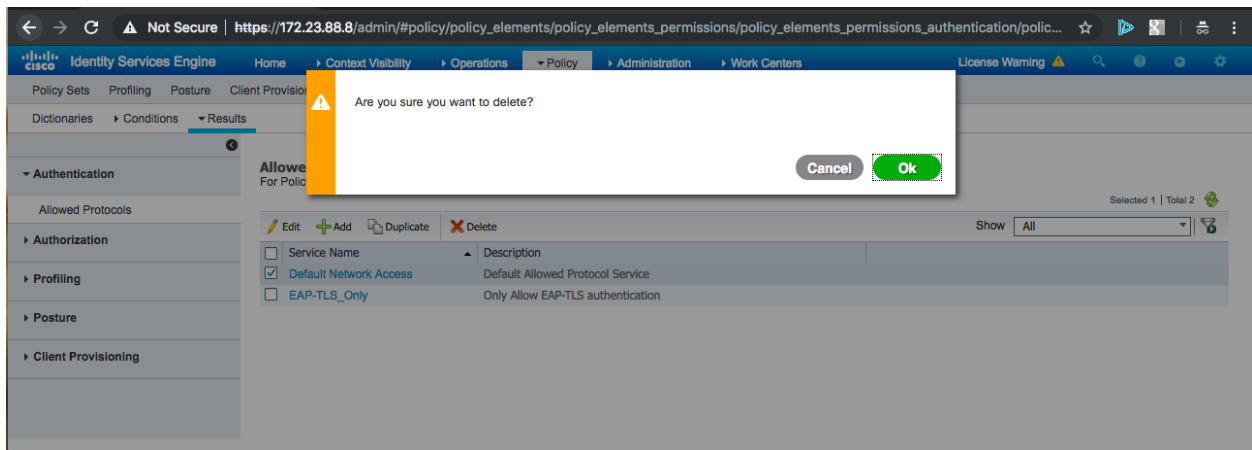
Not Secure | https://172.23.88.8/admin/#policy/policy_elements/policy_elements_permissions/policy_elements_permissions_authentication/polic...

cisco Identity Services Engine Home ▸ Context Visibility ▸ Operations ▾ Policy ▸ Administration ▸ Work Centers License Warning

Policy Sets Profiling Posture Client Provisio

Dictionaries ▸ Conditions ▾ Results

▾ Authentication

Allowed Protocols

▸ Authorization

▸ Profiling

▸ Posture

▸ Client Provisioning

Are you sure you want to delete?

Cancel Ok

Allowe
For Polic

Selected 1 | Total 2

Edit Add Duplicate Delete Show All

| | Service Name | Description |
|---|---|---|
| ☑ | Default Network Access | Default Allowed Protocol Service |
| ☐ | EAP-TLS_Only | Only Allow EAP-TLS authentication |